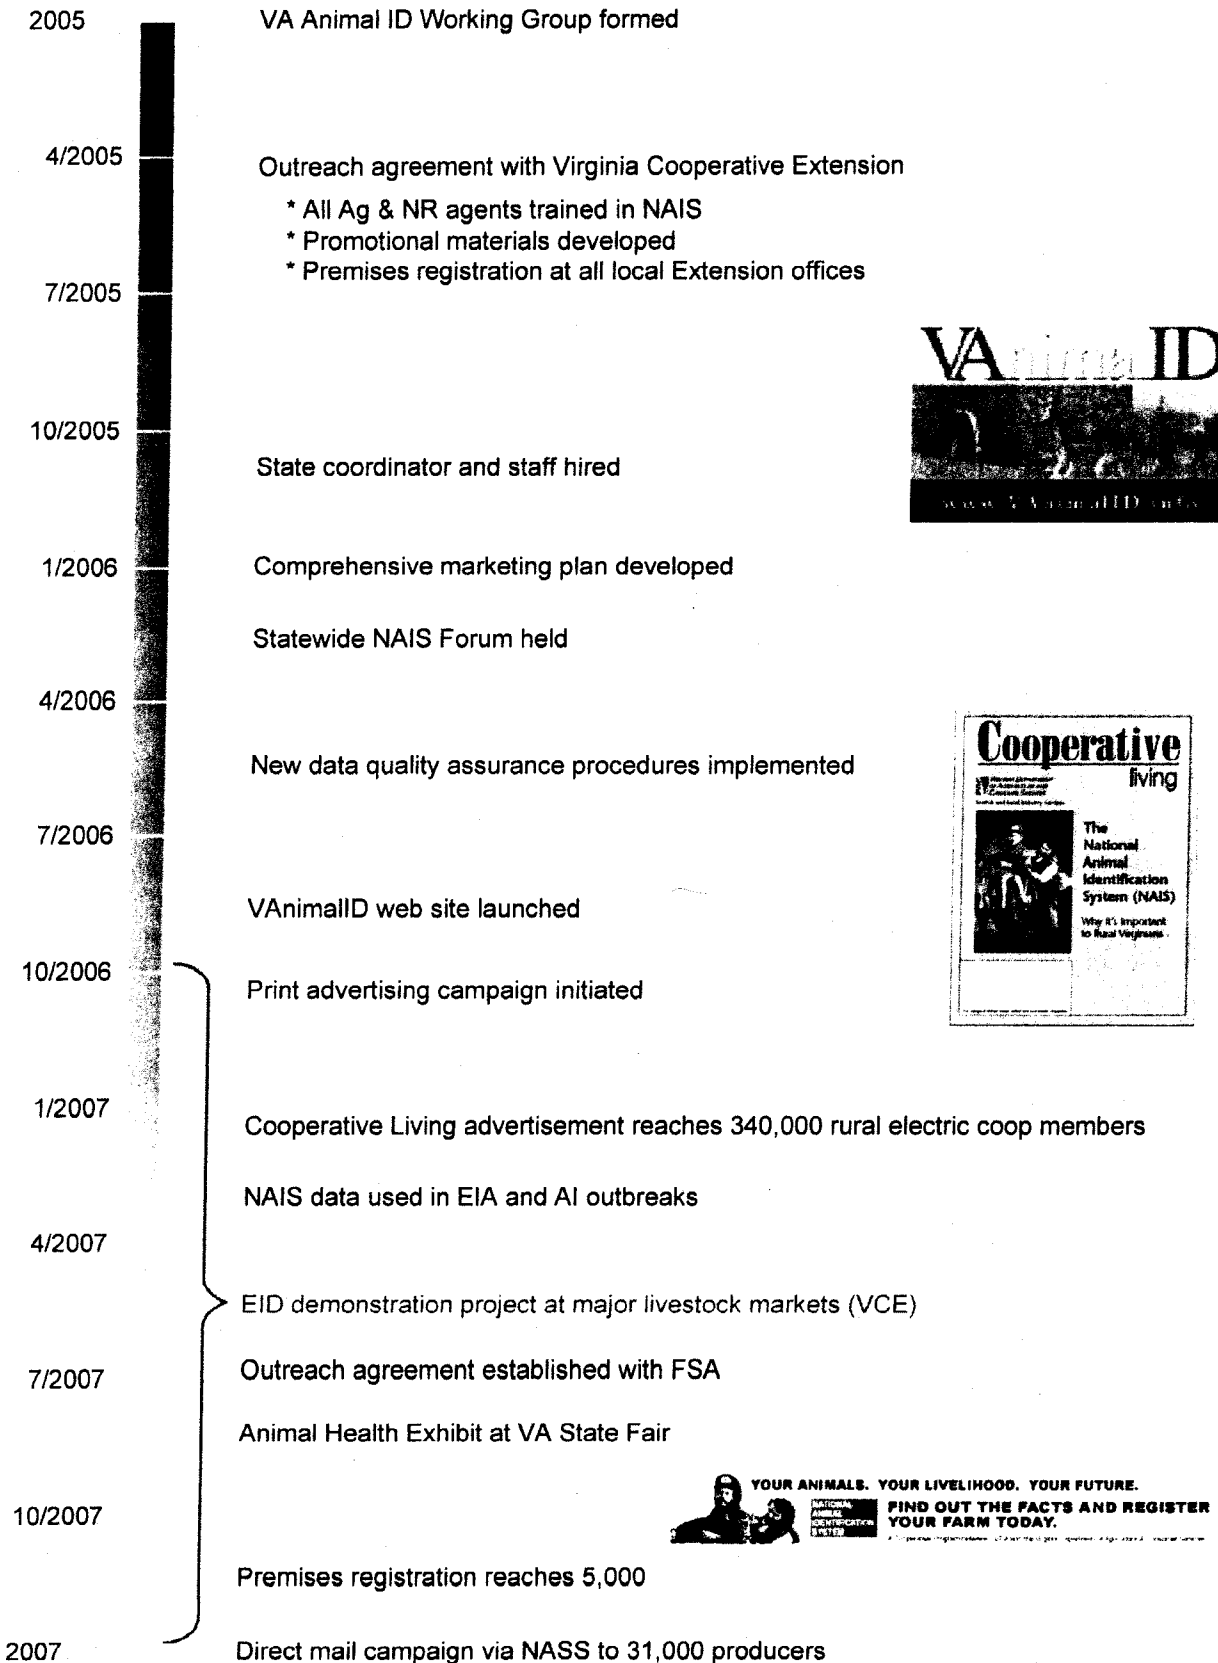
2005

VA Animal ID Working Group formed

4/2005

Outreach agreement with Virginia Cooperative Extension
* All Ag & NR agents trained in NAIS
* Promotional materials developed
* Premises registration at all local Extension offices

7/2005

VAnimalID

www.VAnimalID.info

10/2005

State coordinator and staff hired

1/2006

Comprehensive marketing plan developed

Statewide NAIS Forum held

4/2006

New data quality assurance procedures implemented

Cooperative living

The National Animal Identification System (NAIS)

Why it's important to Rural Virginians

7/2006

VAnimalID web site launched

10/2006

Print advertising campaign initiated

1/2007

Cooperative Living advertisement reaches 340,000 rural electric coop members

NAIS data used in EIA and AI outbreaks

4/2007

EID demonstration project at major livestock markets (VCE)

7/2007

Outreach agreement established with FSA

Animal Health Exhibit at VA State Fair

YOUR ANIMALS. YOUR LIVELIHOOD. YOUR FUTURE.

NATIONAL ANIMAL IDENTIFICATION SYSTEM

FIND OUT THE FACTS AND REGISTER YOUR FARM TODAY.

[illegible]

10/2007

Premises registration reaches 5,000

2007

Direct mail campaign via NASS to 31,000 producers